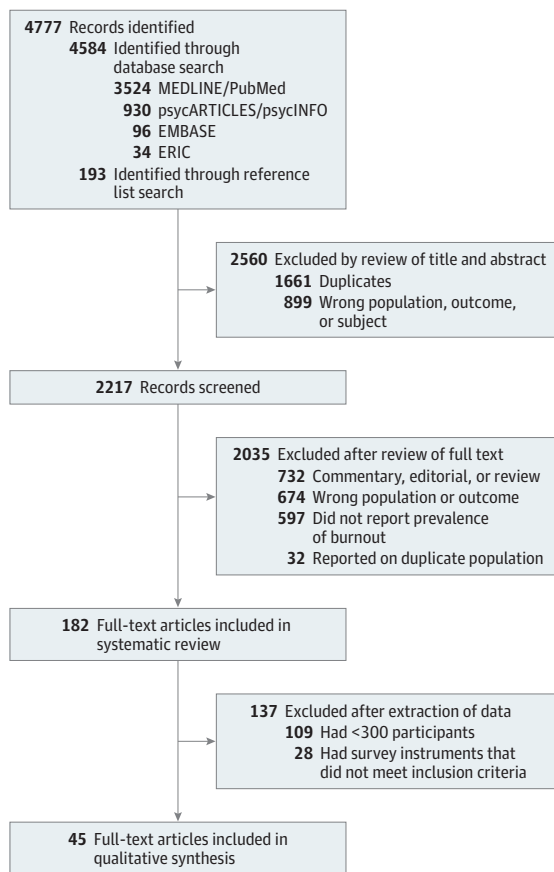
4777 Records identified
4584 Identified through database search
3524 MEDLINE/PubMed
930 psycARTICLES/psycINFO
96 EMBASE
34 ERIC
193 Identified through reference list search

2560 Excluded by review of title and abstract
1661 Duplicates
899 Wrong population, outcome, or subject

2217 Records screened

2035 Excluded after review of full text
732 Commentary, editorial, or review
674 Wrong population or outcome
597 Did not report prevalence of burnout
32 Reported on duplicate population

182 Full-text articles included in systematic review

137 Excluded after extraction of data
109 Had <300 participants
28 Had survey instruments that did not meet inclusion criteria

45 Full-text articles included in qualitative synthesis